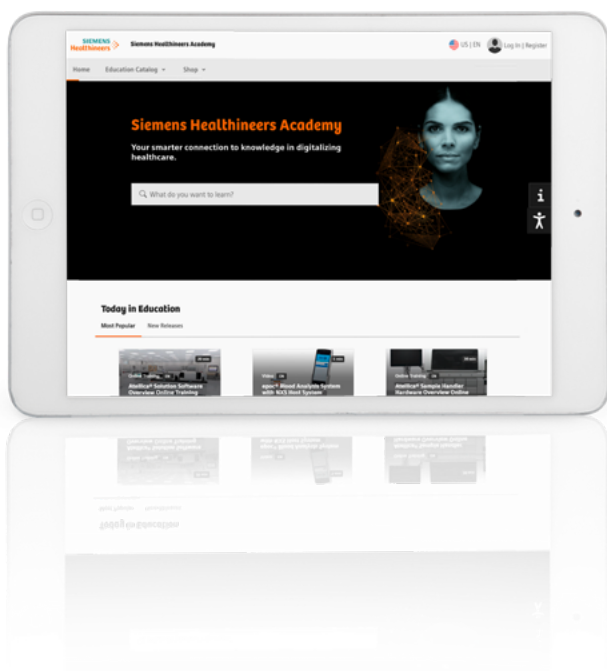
SIEMENS Healthineers Siemens Healthineers Academy

US | EN Log In | Register

Home Education Catalog Shop

Siemens Healthineers Academy

Your smarter connection to knowledge in digitalizing healthcare.

What do you want to learn?

Today in Education

Most Popular New Releases

Online Training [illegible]
Atellica® Solution Software Overview Online Training

Video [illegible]
epoc® Blood Analysis System with NXS Host System

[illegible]
Atellica® Sample Handler Hardware Overview Online